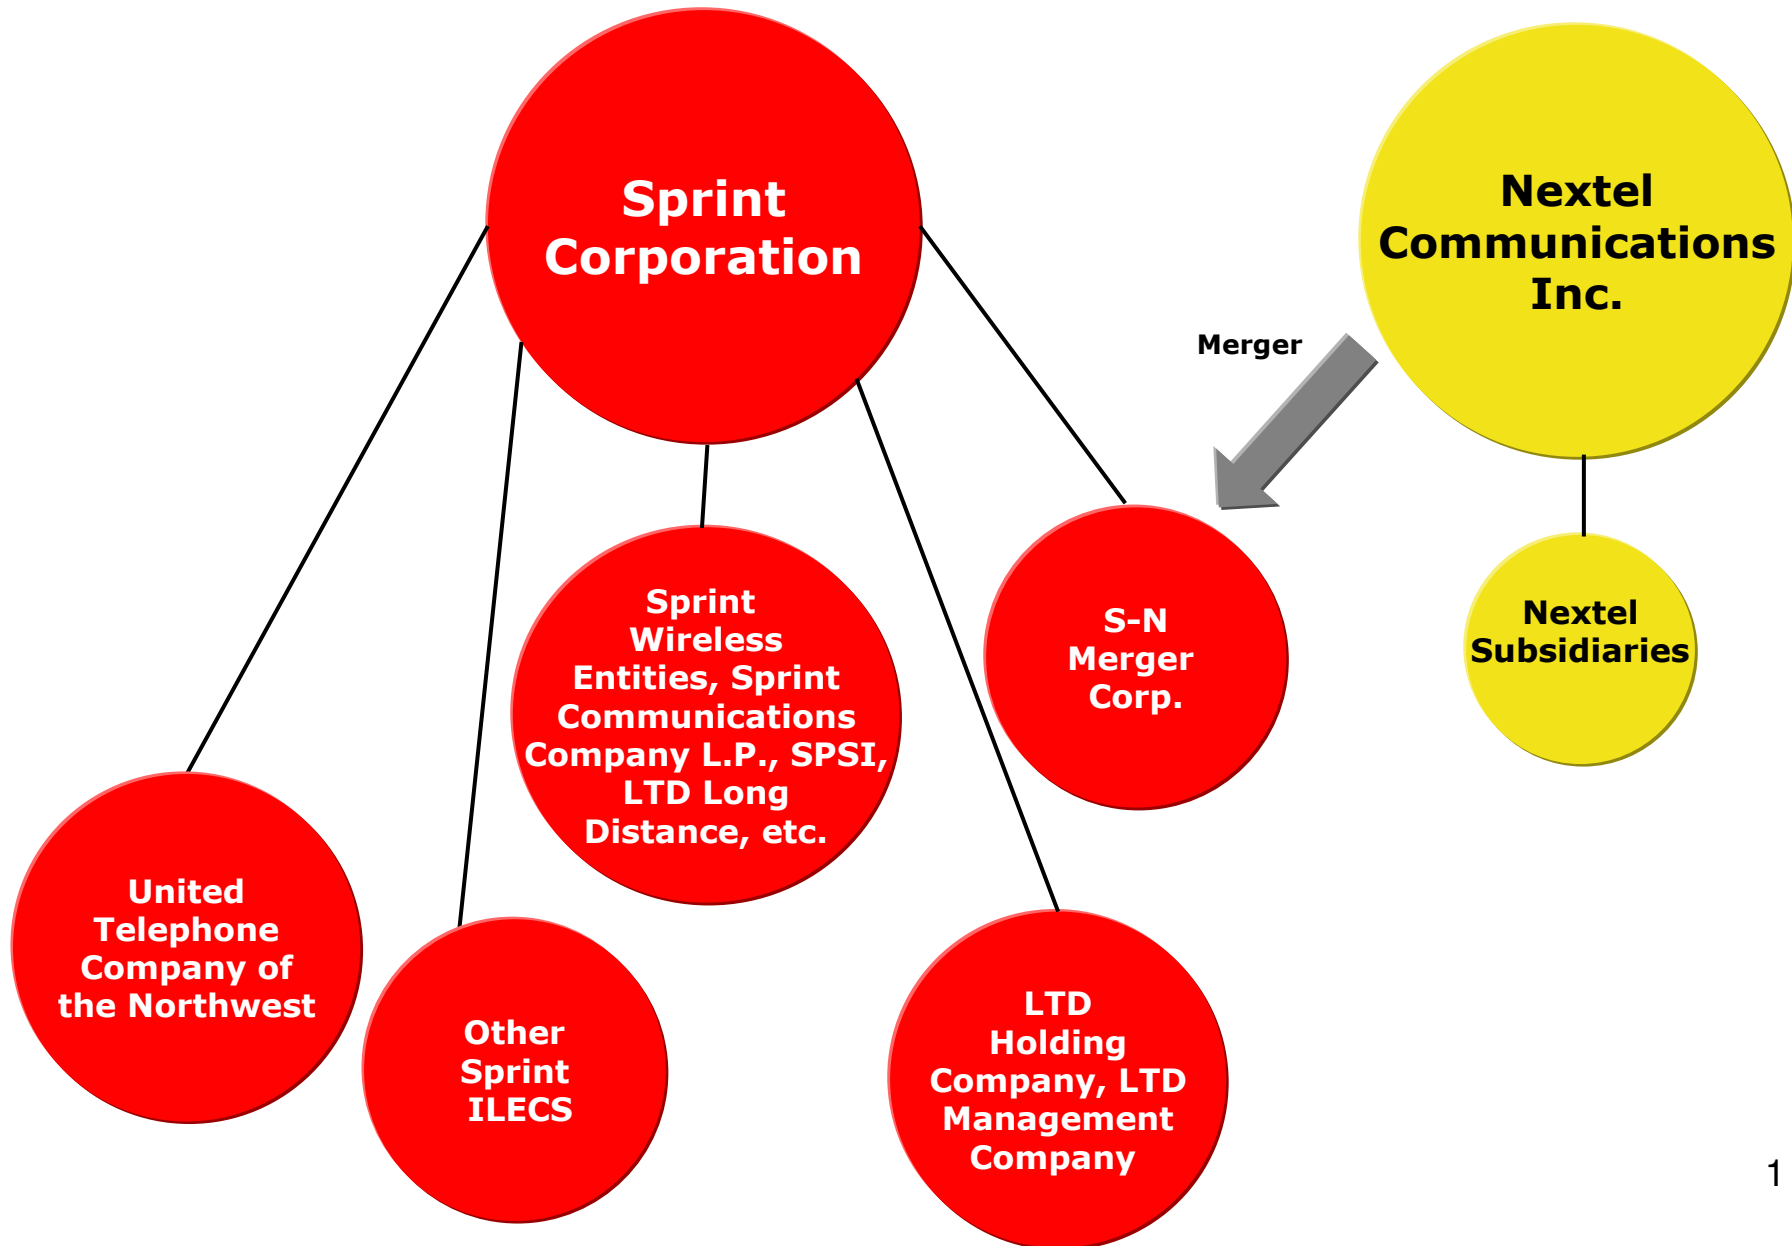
Sprint Corporation

Nextel Communications Inc.

Merger

Sprint Wireless Entities, Sprint Communications Company L.P., SPSI, LTD Long Distance, etc.

S-N Merger Corp.

Nextel Subsidiaries

United Telephone Company of the Northwest

Other Sprint ILECS

LTD Holding Company, LTD Management Company

1